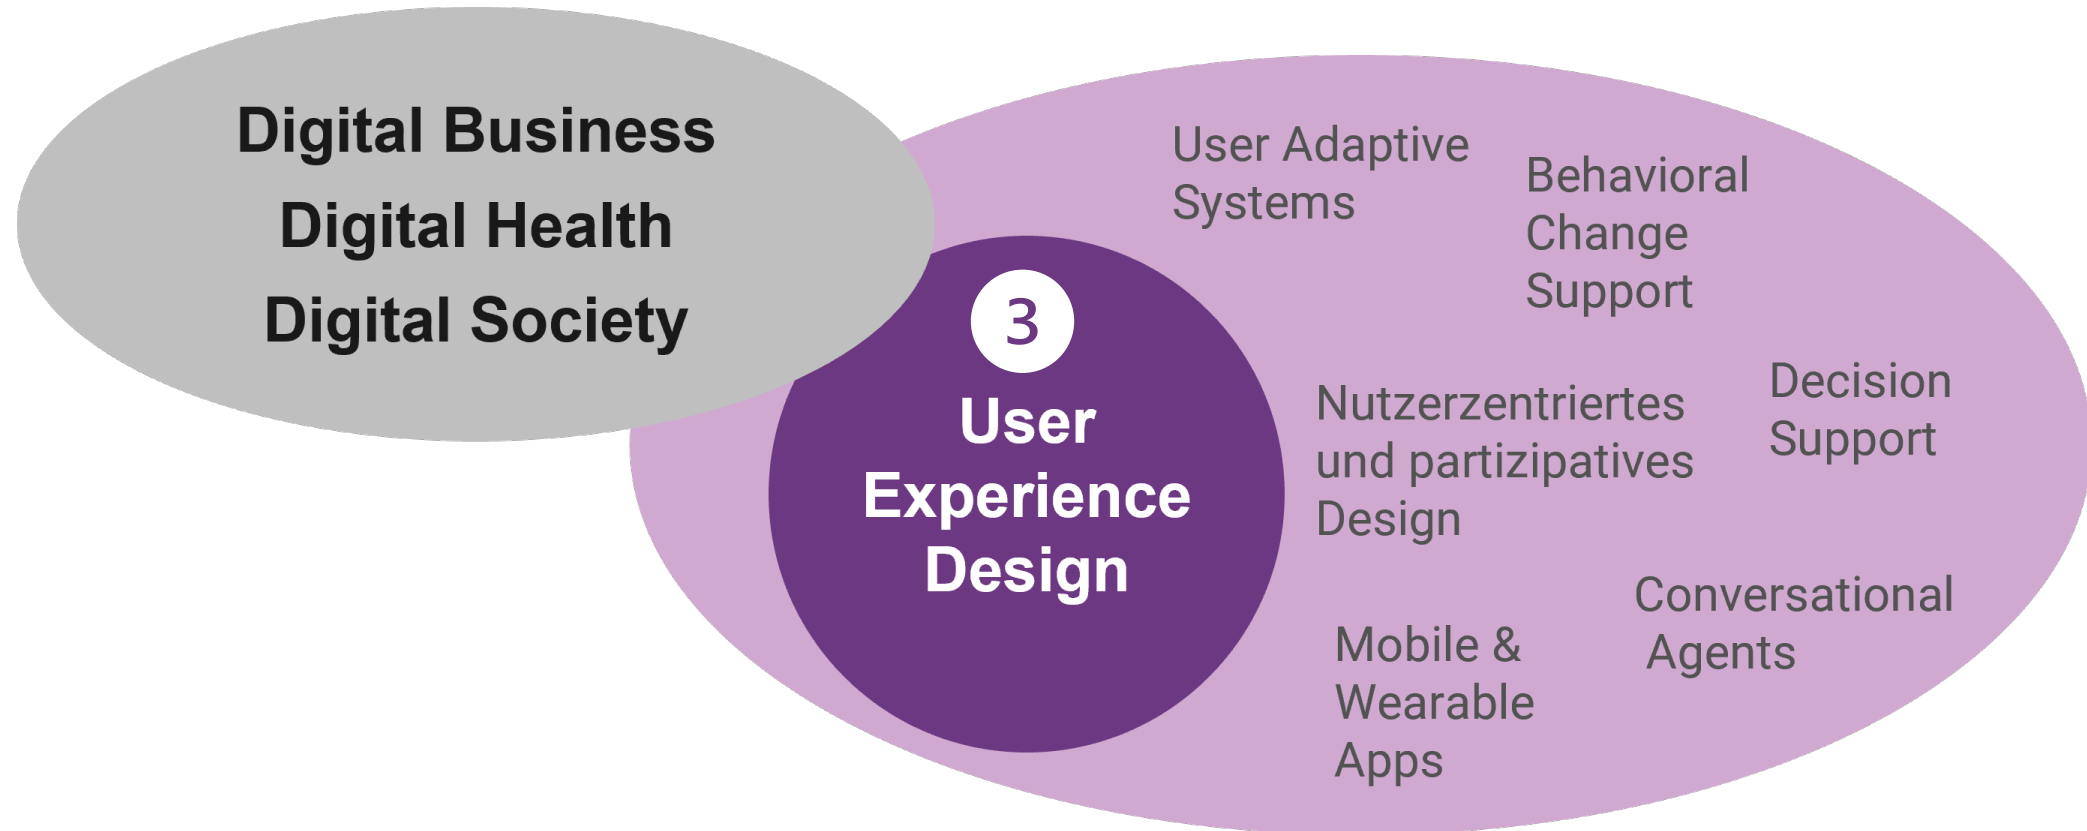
Digital Business
Digital Health
Digital Society

3
User Experience Design

User Adaptive Systems

Behavioral Change Support

Nutzerzentriertes und partizipatives Design

Decision Support

Conversational Agents

Mobile & Wearable Apps